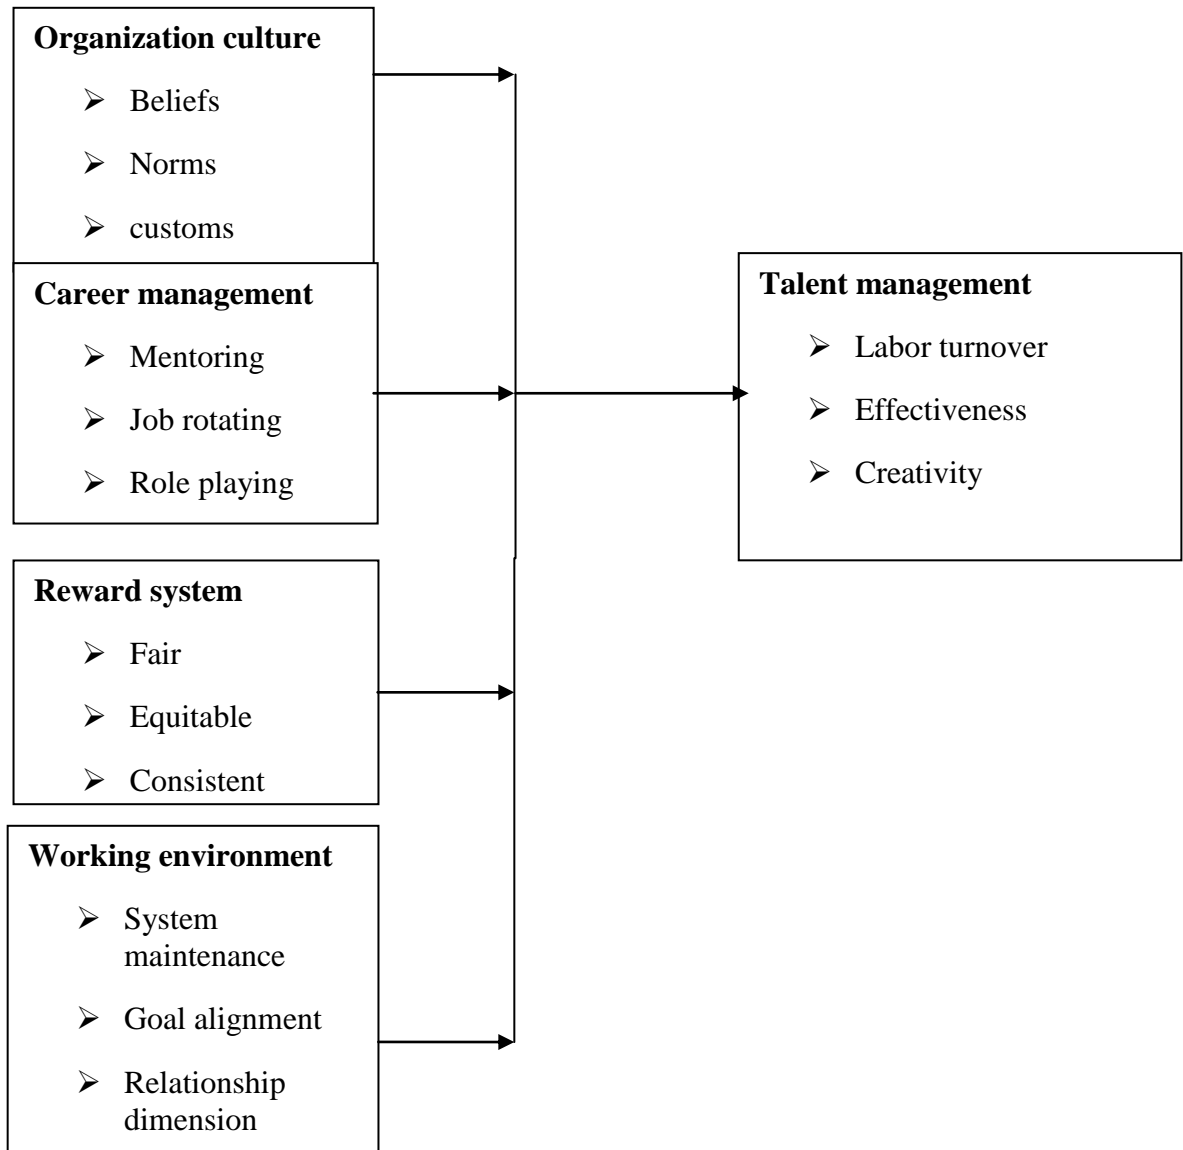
**Organization culture**
- Beliefs
- Norms
- customs

**Career management**
- Mentoring
- Job rotating
- Role playing

**Reward system**
- Fair
- Equitable
- Consistent

**Working environment**
- System maintenance
- Goal alignment
- Relationship dimension

**Talent management**
- Labor turnover
- Effectiveness
- Creativity